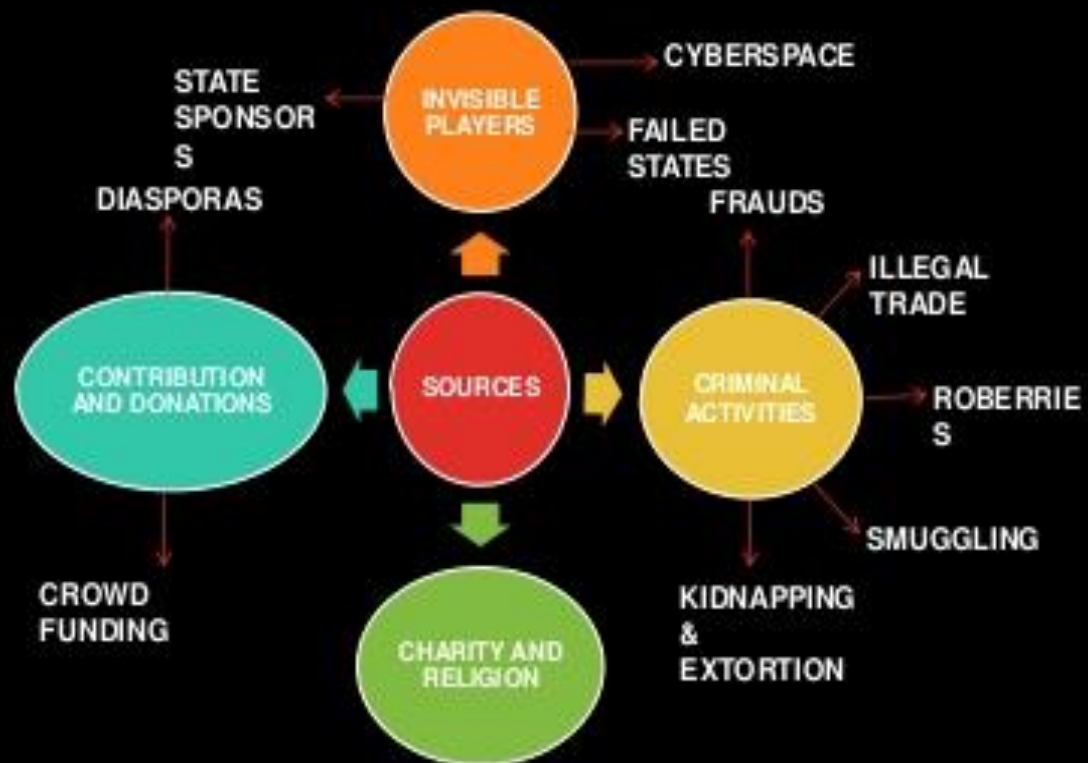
INVISIBLE PLAYERS

CYBERSPACE

STATE SPONSOR S

FAILED STATES

DIASPORAS

FRAUDS

ILLEGAL TRADE

CONTRIBUTION AND DONATIONS

SOURCES

CRIMINAL ACTIVITIES

ROBERRIE S

SMUGGLING

CROWD FUNDING

KIDNAPPING & EXTORTION

CHARITY AND RELIGION